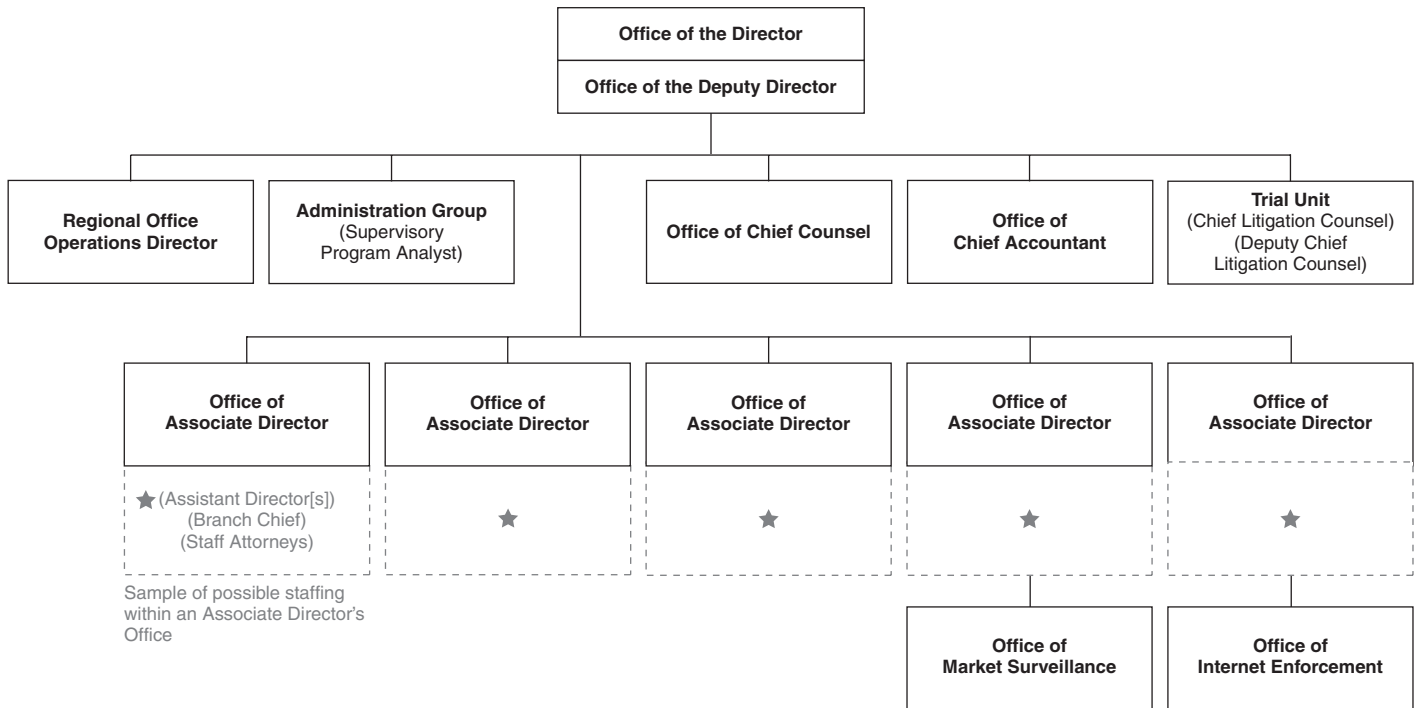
Office of the Director

Office of the Deputy Director

Regional Office Operations Director

Administration Group (Supervisory Program Analyst)

Office of Chief Counsel

Office of Chief Accountant

Trial Unit (Chief Litigation Counsel) (Deputy Chief Litigation Counsel)

Office of Associate Director

★(Assistant Director[s]) (Branch Chief) (Staff Attorneys)

Sample of possible staffing within an Associate Director's Office

Office of Associate Director

★

Office of Associate Director

★

Office of Associate Director

★

Office of Associate Director

★

Office of Market Surveillance

Office of Internet Enforcement